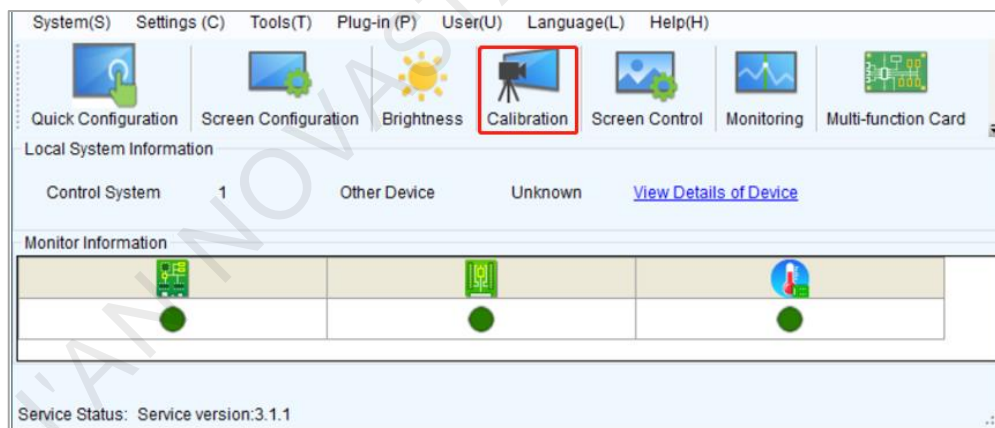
System(S) Settings (C) Tools(T) Plug-in (P) User(U) Language(L) Help(H)

Quick Configuration Screen Configuration Brightness Calibration Screen Control Monitoring Multi-function Card

Local System Information

Control System 1 Other Device Unknown View Details of Device

Monitor Information

Service Status: Service version:3.1.1

XI'AN NOVASTAR